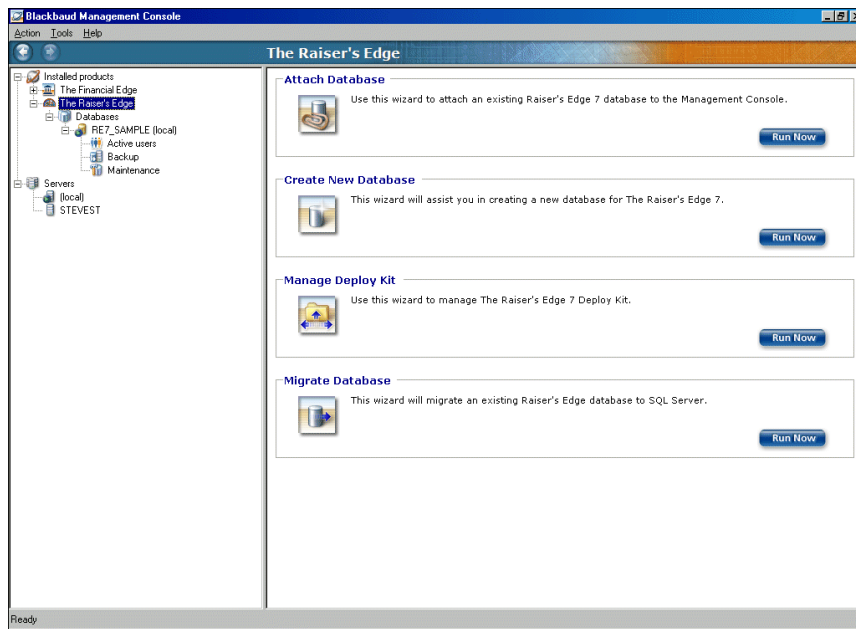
Blackbaud Management Console

Action Tools Help

The Raiser's Edge

Installed products
The Financial Edge
The Raiser's Edge
Databases
RE7_SAMPLE (local)
Active users
Backup
Maintenance
Servers
(local)
STEVEST

Attach Database
Use this wizard to attach an existing Raiser's Edge 7 database to the Management Console.
Run Now

Create New Database
This wizard will assist you in creating a new database for The Raiser's Edge 7.
Run Now

Manage Deploy Kit
Use this wizard to manage The Raiser's Edge 7 Deploy Kit.
Run Now

Migrate Database
This wizard will migrate an existing Raiser's Edge database to SQL Server.
Run Now

Ready